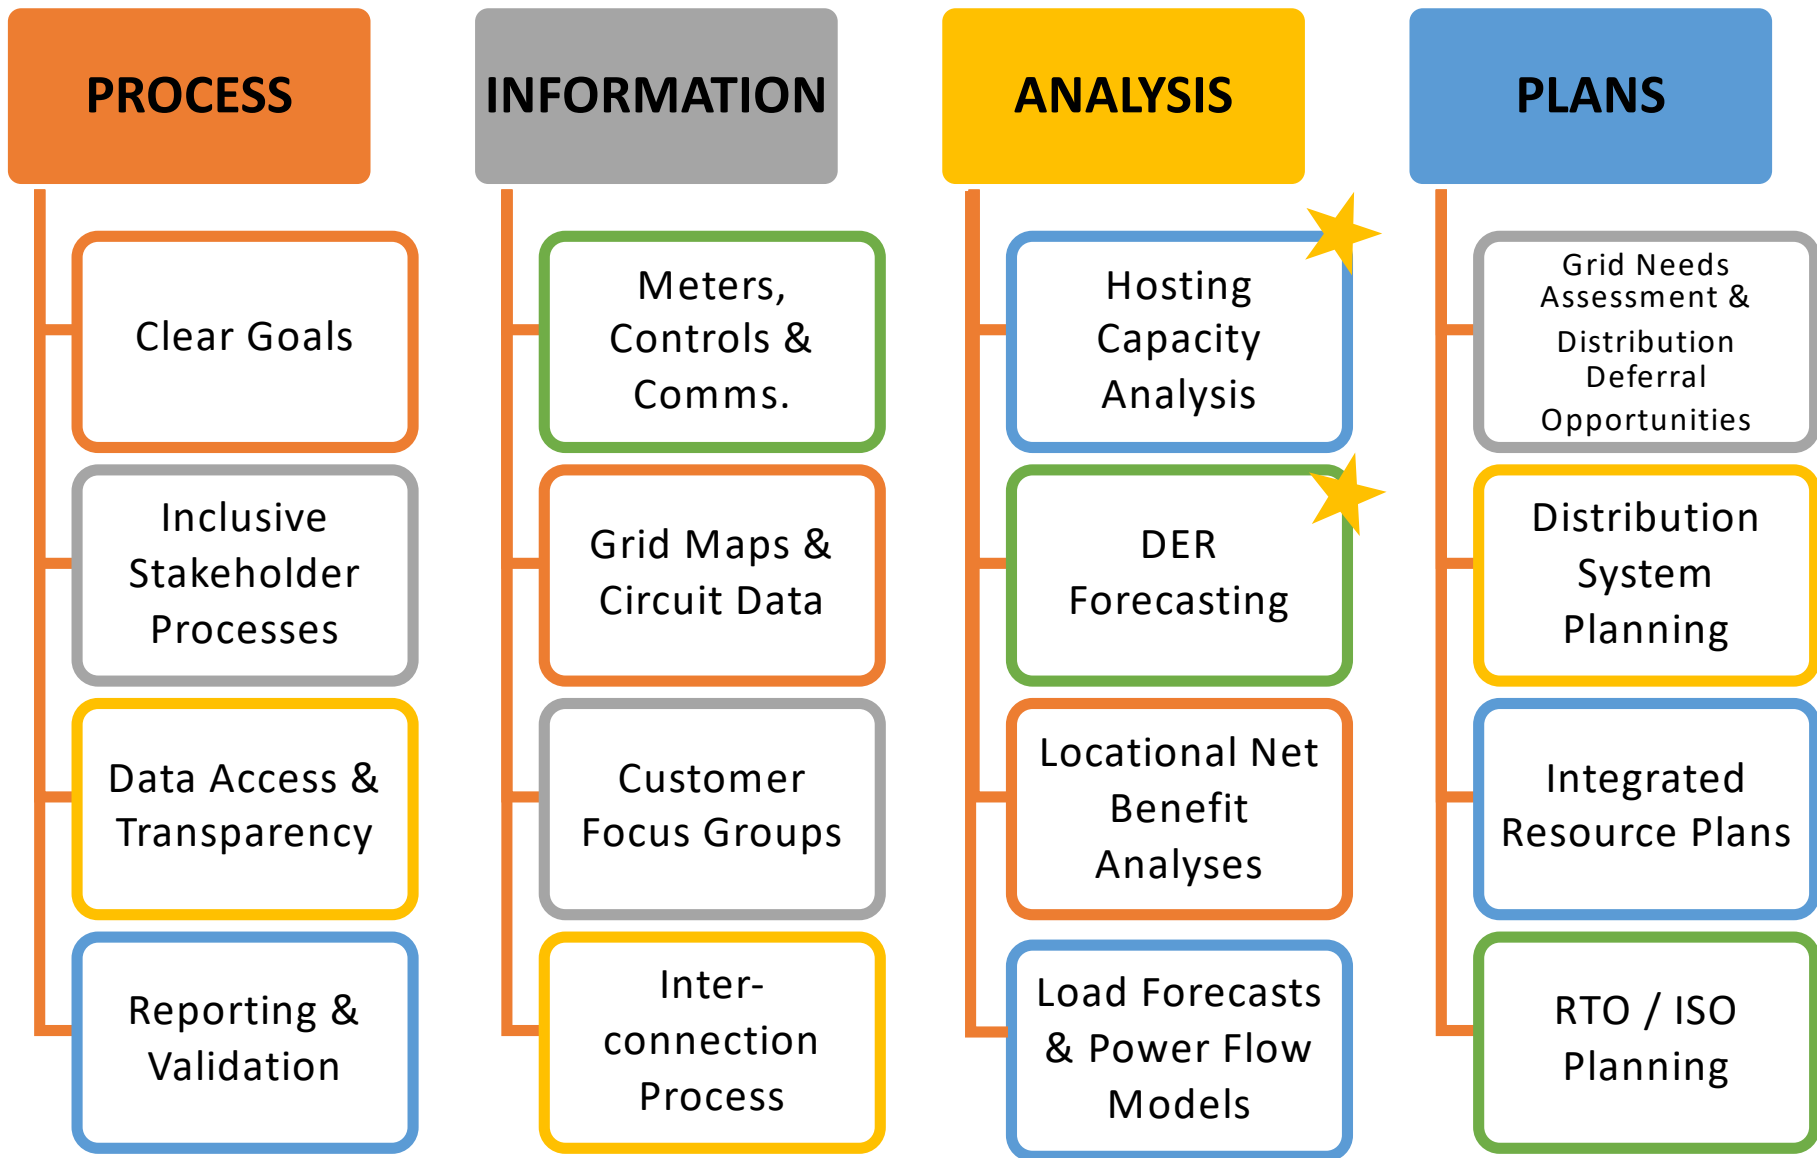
PROCESS

Clear Goals

Inclusive Stakeholder Processes

Data Access & Transparency

Reporting & Validation

INFORMATION

Meters, Controls & Comms.

Grid Maps & Circuit Data

Customer Focus Groups

Interconnection Process

ANALYSIS

Hosting Capacity Analysis

DER Forecasting

Locational Net Benefit Analyses

Load Forecasts & Power Flow Models

PLANS

Grid Needs Assessment & Distribution Deferral Opportunities

Distribution System Planning

Integrated Resource Plans

RTO / ISO Planning